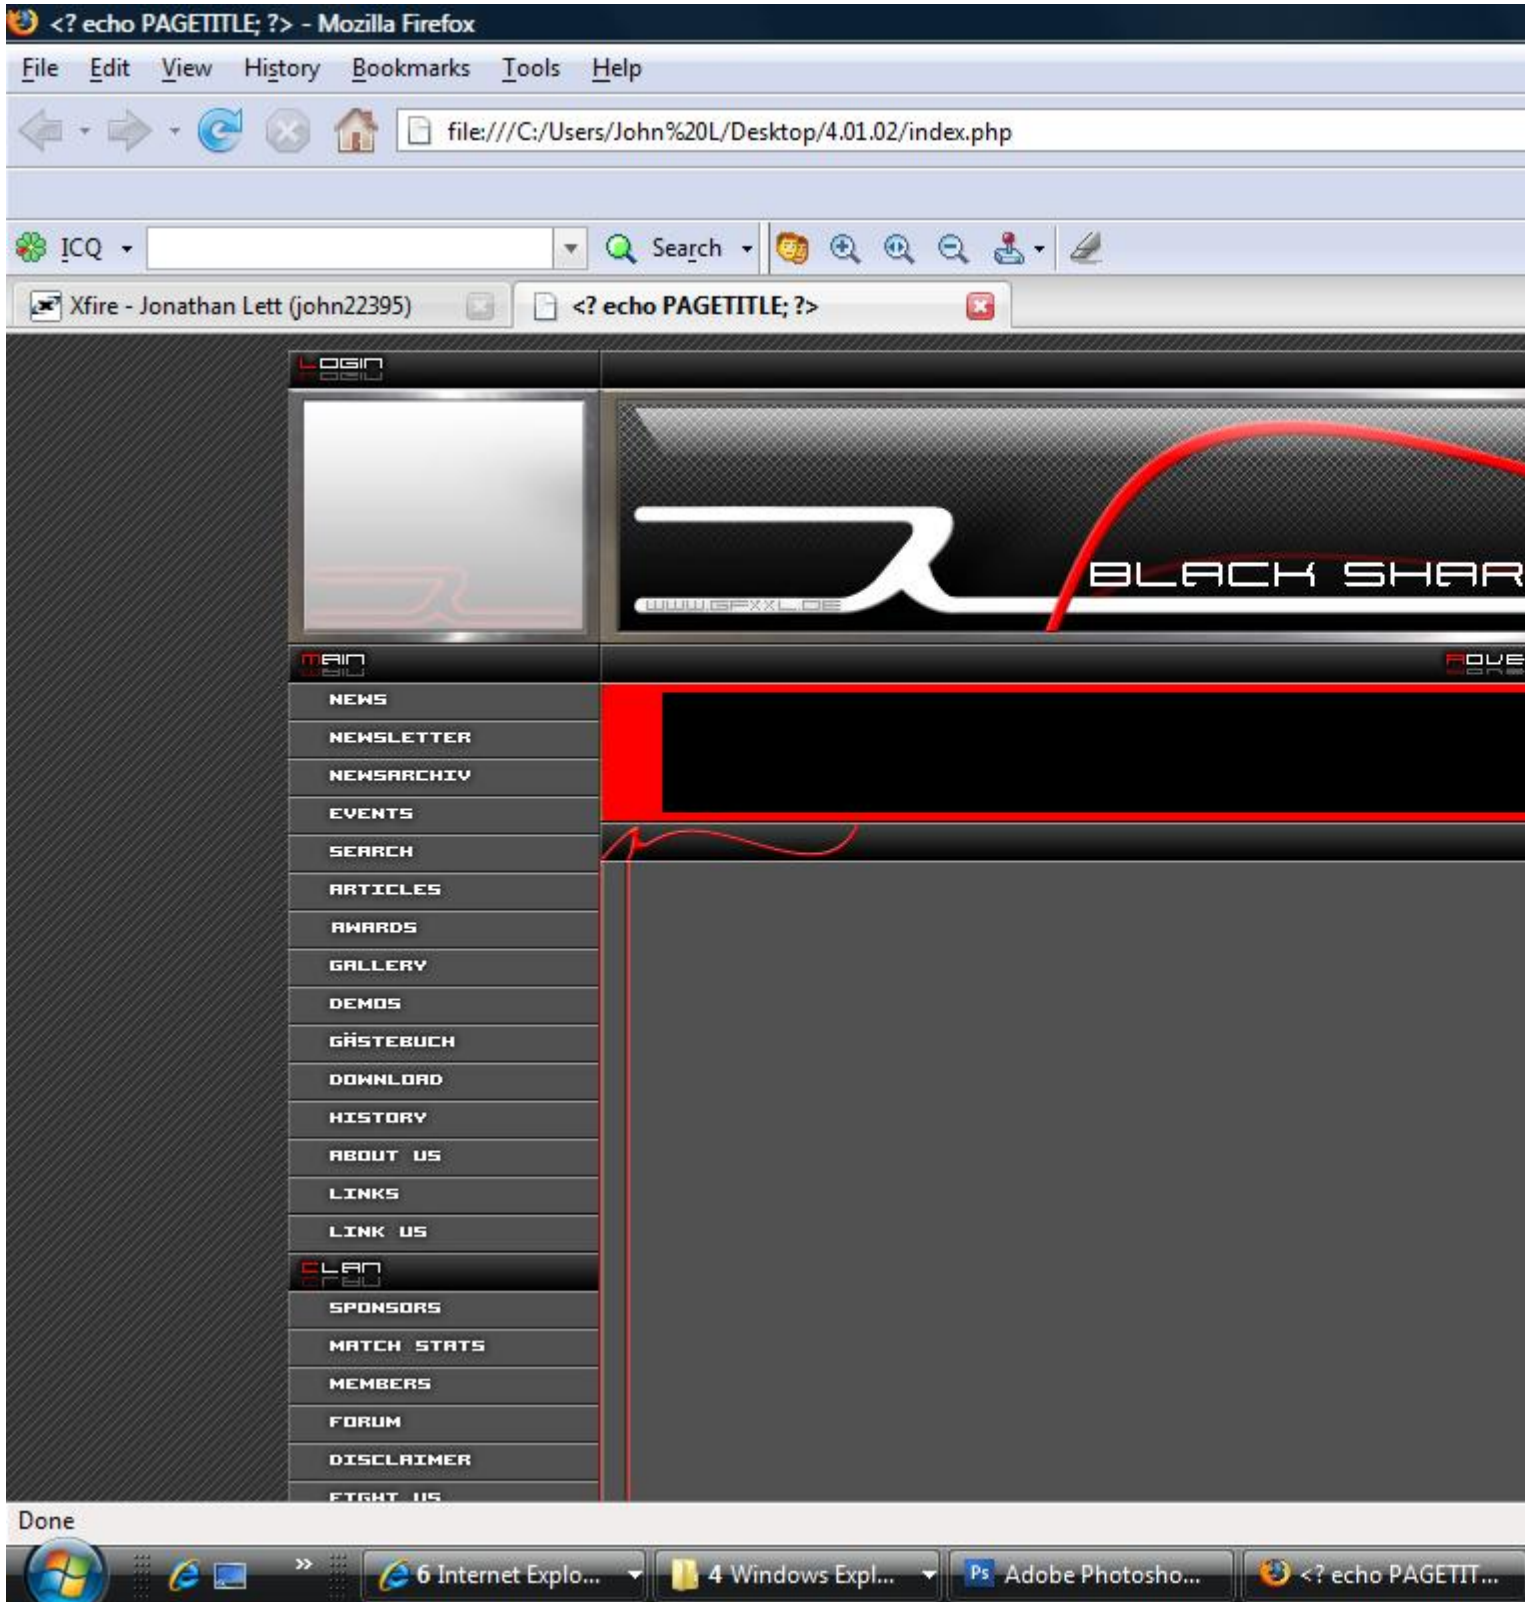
<? echo PAGETITLE; ?> - Mozilla Firefox

File Edit View History Bookmarks Tools Help

file:///C:/Users/John%20L/Desktop/4.01.02/index.php

ICQ Search

Xfire - Jonathan Lett (john22395)
<? echo PAGETITLE; ?>

LOGIN

WWW.GFXXL.DE
BLACK SHAR

MAIN
ADVE

NEWS
NEWSLETTER
NEWSARCHIV
EVENTS
SEARCH
ARTICLES
AWARDS
GALLERY
DEMOS
GÄSTEBUCH
DOWNLOAD
HISTORY
ABOUT US
LINKS
LINK US

CLAN
SPONSORS
MATCH STATS
MEMBERS
FORUM
DISCLAIMER
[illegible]

Done

6 Internet Explo...
4 Windows Expl...
Adobe Photosho...
<? echo PAGETIT...